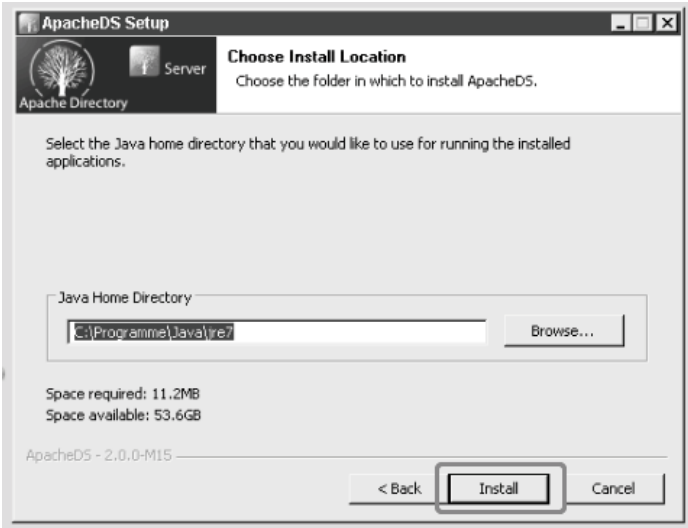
ApacheDS Setup

Apache Directory

Server

Choose Install Location

Choose the folder in which to install ApacheDS.

Select the Java home directory that you would like to use for running the installed applications.

Java Home Directory

C:\Programme\Java\jre7

Browse...

Space required: 11.2MB
Space available: 53.6GB

ApacheDS - 2.0.0-M15

< Back

Install

Cancel